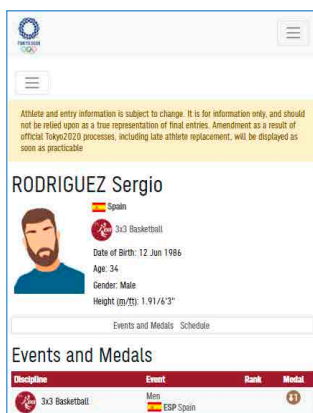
TOKYO 2020

Athlete and entry information is subject to change. It is for information only, and should not be relied upon as a true representation of final entries. Amendment as a result of official Tokyo2020 processes, including late athlete replacement, will be displayed as soon as practicable

RODRIGUEZ Sergio

Spain

3x3 Basketball

Date of Birth: 12 Jun 1986

Age: 34

Gender: Male

Height (m/ft): 1.91/6'3"

Events and Medals Schedule

Events and Medals

| Discipline | Event | Rank | Medal |
|---|---|---|---|
| 3x3 Basketball | Men ESP Spain | | |